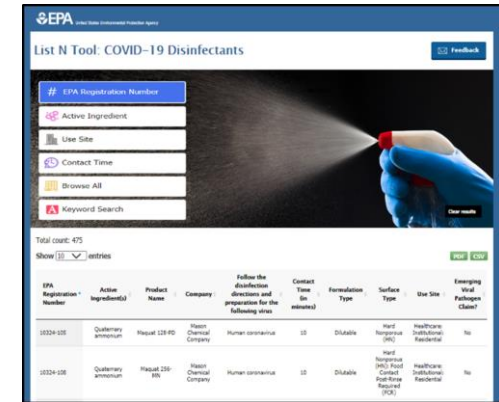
EPA United States Environmental Protection Agency

List N Tool: COVID-19 Disinfectants

Feedback

# EPA Registration Number

Active Ingredient

Use Site

Contact Time

Browse All

Keyword Search

Clear results

Total count: 475

Show 10 entries

PDF CSV

| EPA Registration Number | Active Ingredient(s) | Product Name | Company | Follow the disinfection directions and preparation for the following virus | Contact Time (in minutes) | Formulation Type | Surface Type | Use Site | Emerging Viral Pathogen Claim? |
|---|---|---|---|---|---|---|---|---|---|
| 10324-105 | Quaternary ammonium | Maquat 128-PD | Mason Chemical Company | Human coronavirus | 10 | Dilutable | Hard Nonporous (HN) | Healthcare; Institutional; Residential | No |
| 10324-108 | Quaternary ammonium | Maquat 256-MN | Mason Chemical Company | Human coronavirus | 10 | Dilutable | Hard Nonporous (HN); Food Contact Post-Rinse Required (FCR) | Healthcare; Institutional; Residential | No |